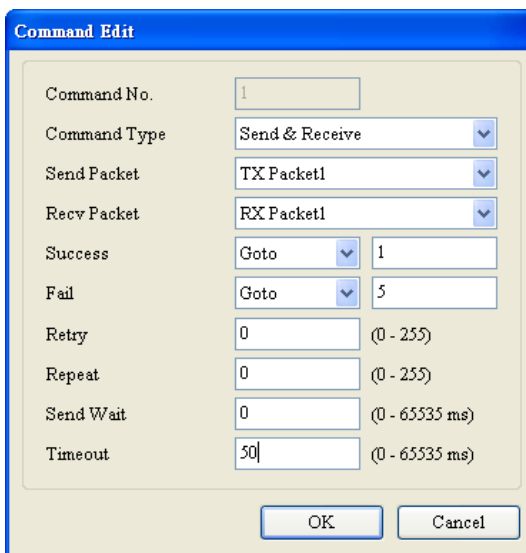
Command Edit

Command No. 1

Command Type Send & Receive

Send Packet TX Packet1

Recv Packet RX Packet1

Success Goto 1

Fail Goto 5

Retry 0 (0 - 255)

Repeat 0 (0 - 255)

Send Wait 0 (0 - 65535 ms)

Timeout 50 (0 - 65535 ms)

OK Cancel